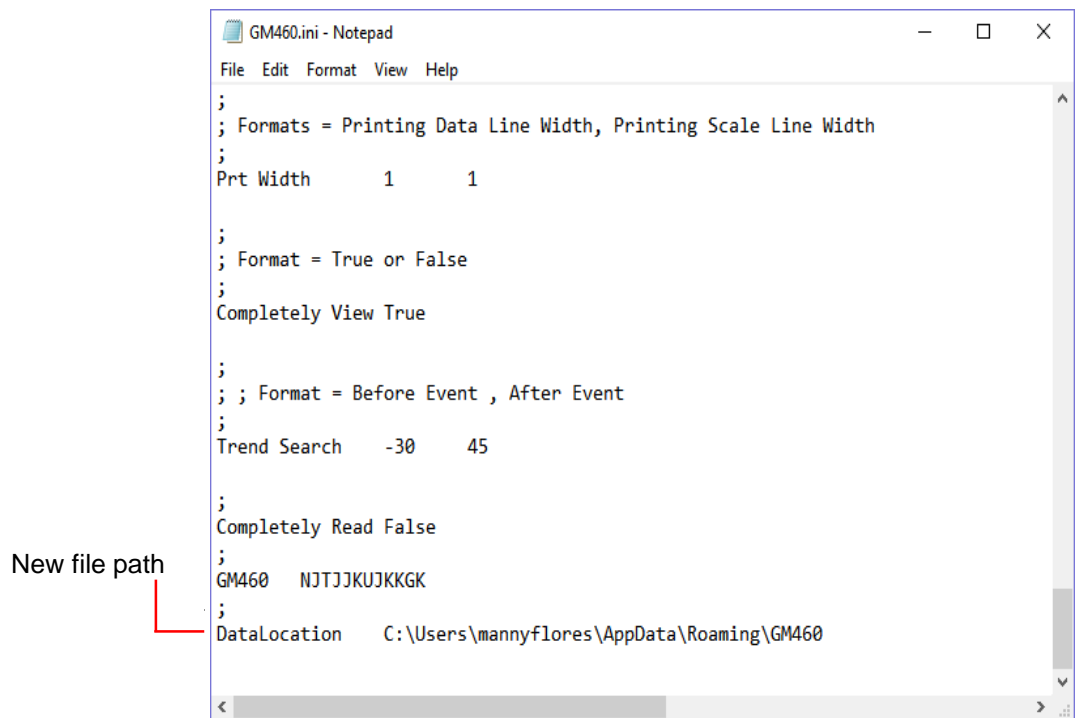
GM460.ini - Notepad

File Edit Format View Help

;
; Formats = Printing Data Line Width, Printing Scale Line Width
;
Prt Width 1 1

;
; Format = True or False
;
Completely View True

;
; ; Format = Before Event , After Event
;
Trend Search -30 45

;
Completely Read False
;
GM460 NJTJJKUJKKGK
;
DataLocation C:\Users\mannyflores\AppData\Roaming\GM460

New file path